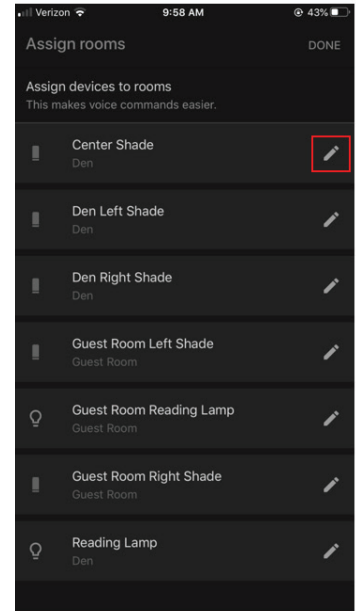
Verizon 9:58 AM 43%

Assign rooms DONE

Assign devices to rooms
This makes voice commands easier.

Center Shade
Den

Den Left Shade
Den

Den Right Shade
Den

Guest Room Left Shade
Guest Room

Guest Room Reading Lamp
Guest Room

Guest Room Right Shade
Guest Room

Reading Lamp
Den